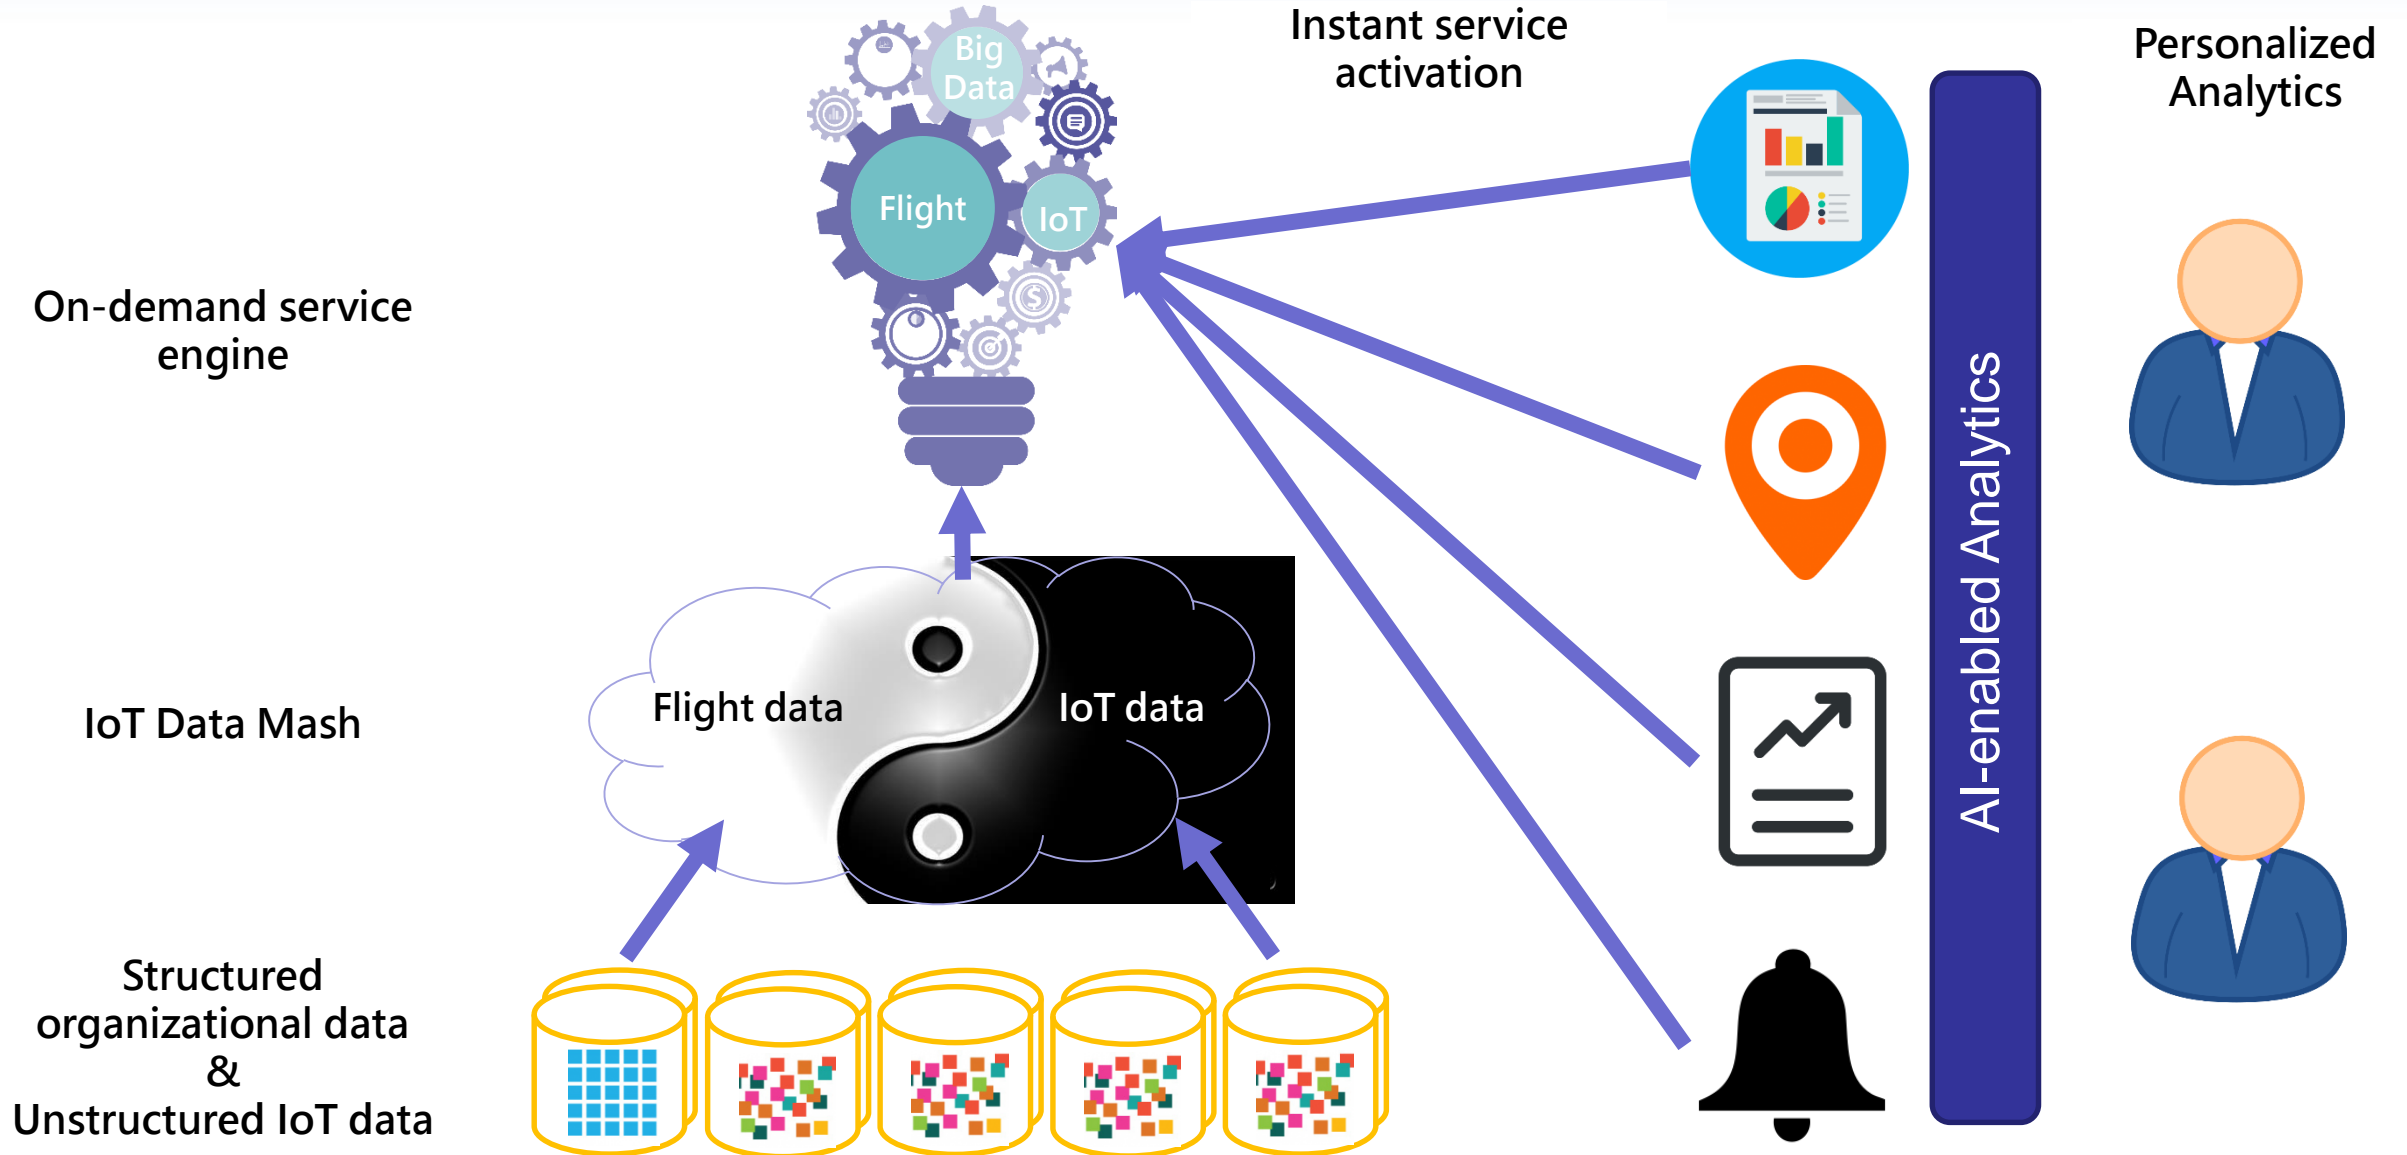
Instant service activation

Personalized Analytics

Big Data

Flight

IoT

On-demand service engine

AI-enabled Analytics

IoT Data Mash

Flight data

IoT data

Structured organizational data & Unstructured IoT data